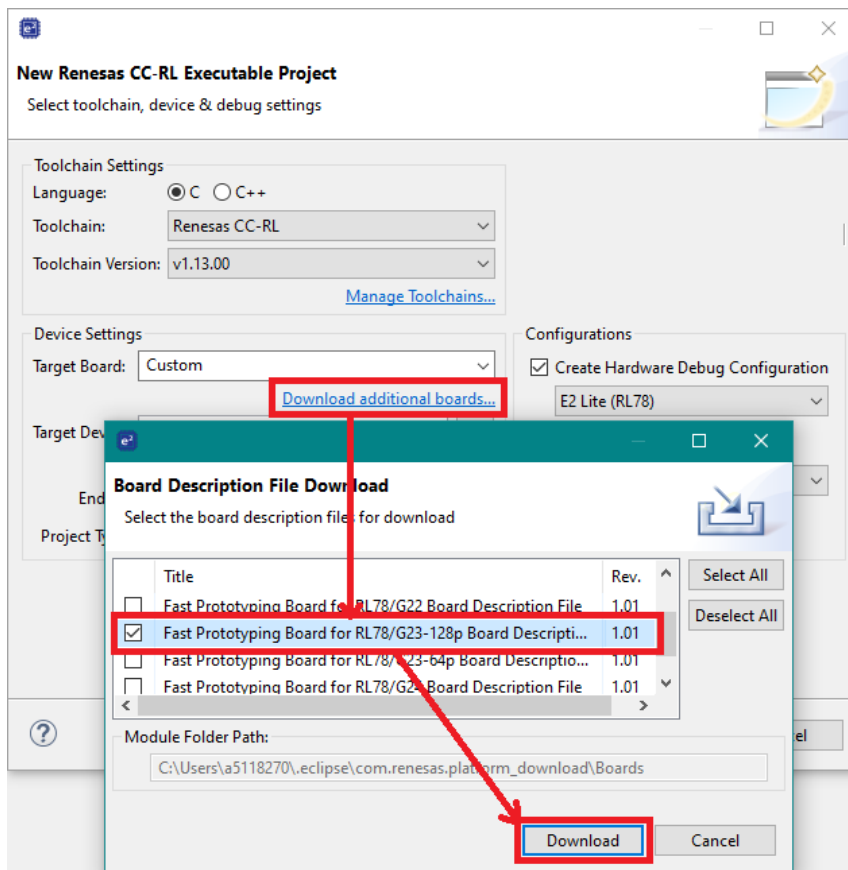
New Renesas CC-RL Executable Project
Select toolchain, device & debug settings

Toolchain Settings
Language: C C++
Toolchain: Renesas CC-RL
Toolchain Version: v1.13.00
Manage Toolchains...

Device Settings
Target Board: Custom
Download additional boards...
Target Dev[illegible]
End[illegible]
Project Ty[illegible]

Configurations
Create Hardware Debug Configuration
E2 Lite (RL78)

Board Description File Download
Select the board description files for download

| Title | Rev. |
|---|---|
| Fast Prototyping Board for RL78/G22 Board Description File | 1.01 |
| Fast Prototyping Board for RL78/G23-128p Board Descripti... | 1.01 |
| Fast Prototyping Board for RL78/G23-64p Board Descriptio... | 1.01 |
| Fast Prototyping Board for RL78/G2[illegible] Board Description File | 1.01 |

Select All
Deselect All

Module Folder Path:
C:\Users\a5118270\.eclipse\com.renesas.platform_download\Boards

Download
Cancel
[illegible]el